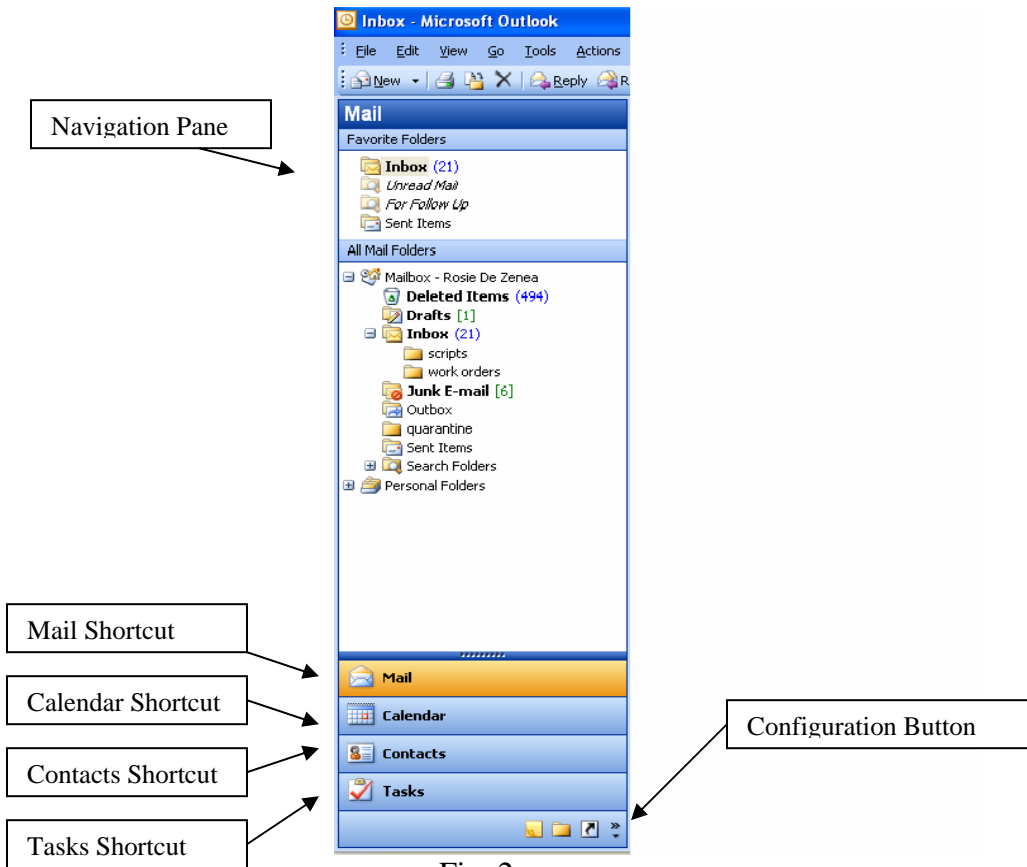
Inbox - Microsoft Outlook

File Edit View Go Tools Actions

New Reply R

Navigation Pane

Mail

Favorite Folders

Inbox (21)
Unread Mail
For Follow Up
Sent Items

All Mail Folders

Mailbox - Rosie De Zenea
Deleted Items (494)
Drafts [1]
Inbox (21)
scripts
work orders
Junk E-mail [6]
Outbox
quarantine
Sent Items
Search Folders
Personal Folders

Mail Shortcut

Calendar Shortcut

Contacts Shortcut

Tasks Shortcut

Mail

Calendar

Contacts

Tasks

Configuration Button

Fig. 2